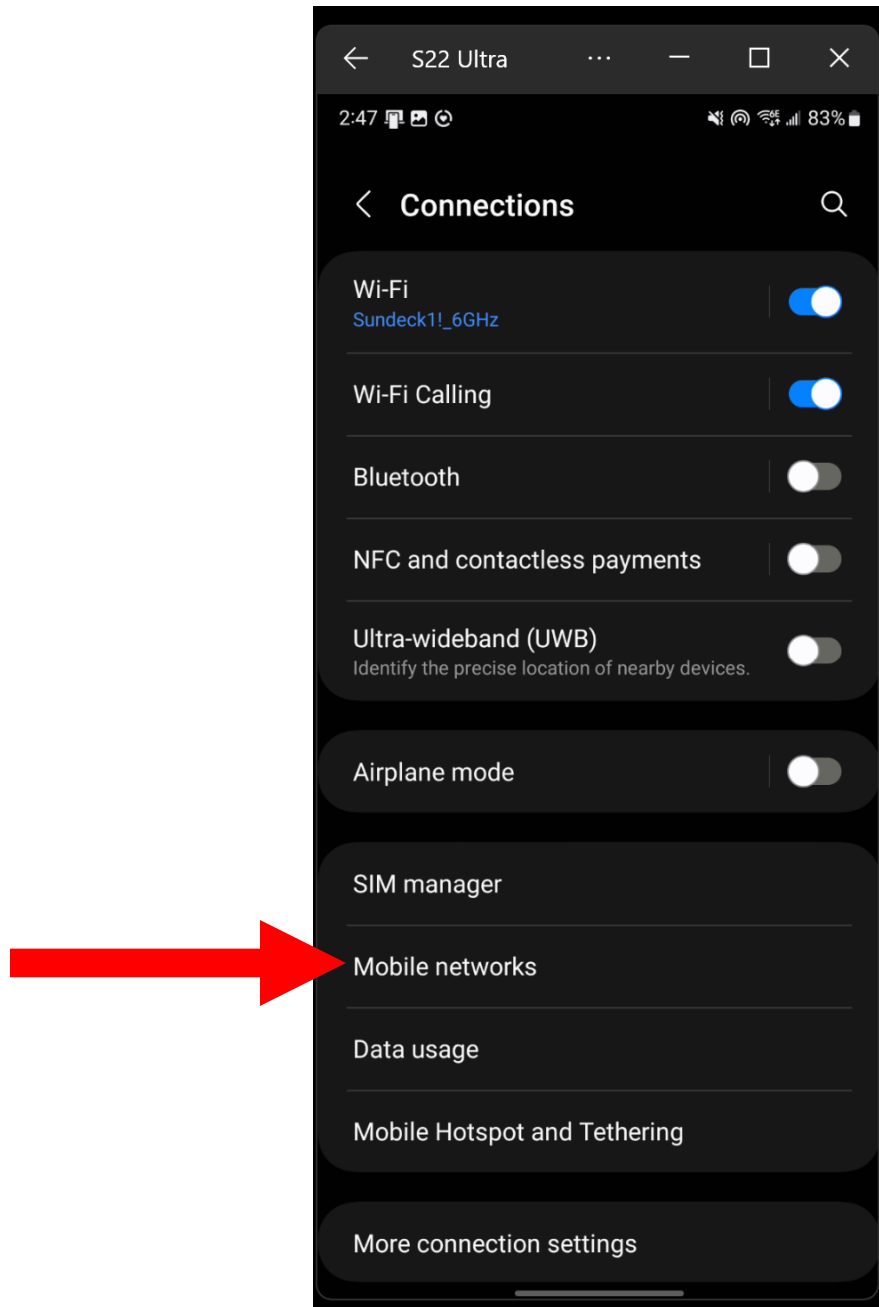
S22 Ultra

2:47 83%

Connections

Wi-Fi
Sundeck1!_6GHz

Wi-Fi Calling

Bluetooth

NFC and contactless payments

Ultra-wideband (UWB)
Identify the precise location of nearby devices.

Airplane mode

SIM manager

Mobile networks

Data usage

Mobile Hotspot and Tethering

More connection settings